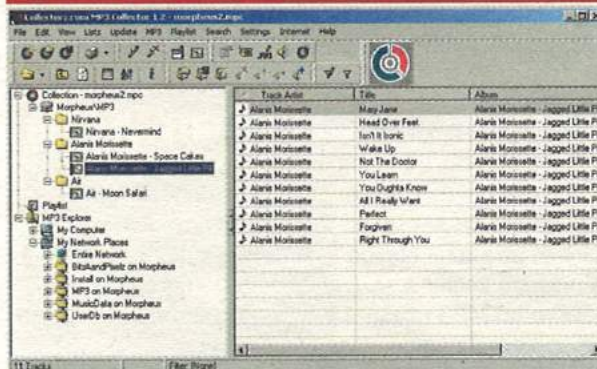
Collectorz.com MP3 Collector 1.2 - morpheus2.mpc

File Edit View Lists Update MP3 Playlist Search Settings Internet Help

Collection - morpheus2.mpc
Morpheus\MP3
Nirvana
Nirvana - Nevermind
Alanis Morissette
Alanis Morissette - Space Cakes
Alanis Morissette - Jagged Little Pill
Air
Air - Moon Safari
Playlist
MP3 Explorer
My Computer
My Network Places
Entire Network
BitsAndPixelz on Morpheus
Install on Morpheus
MP3 on Morpheus
MusicData on Morpheus
UserDb on Morpheus

| Track Artist | Title | Album |
|---|---|---|
| Alanis Morissette | Mary Jane | Alanis Morissette - Jagged Little P |
| Alanis Morissette | Head Over Feet | Alanis Morissette - Jagged Little P |
| Alanis Morissette | Isn't It Ironic | Alanis Morissette - Jagged Little P |
| Alanis Morissette | Wake Up | Alanis Morissette - Jagged Little P |
| Alanis Morissette | Not The Doctor | Alanis Morissette - Jagged Little P |
| Alanis Morissette | You Learn | Alanis Morissette - Jagged Little P |
| Alanis Morissette | You Oughta Know | Alanis Morissette - Jagged Little P |
| Alanis Morissette | All I Really Want | Alanis Morissette - Jagged Little P |
| Alanis Morissette | Perfect | Alanis Morissette - Jagged Little P |
| Alanis Morissette | Forgiven | Alanis Morissette - Jagged Little P |
| Alanis Morissette | Right Through You | Alanis Morissette - Jagged Little P |

11 Tracks
Filter: [None]